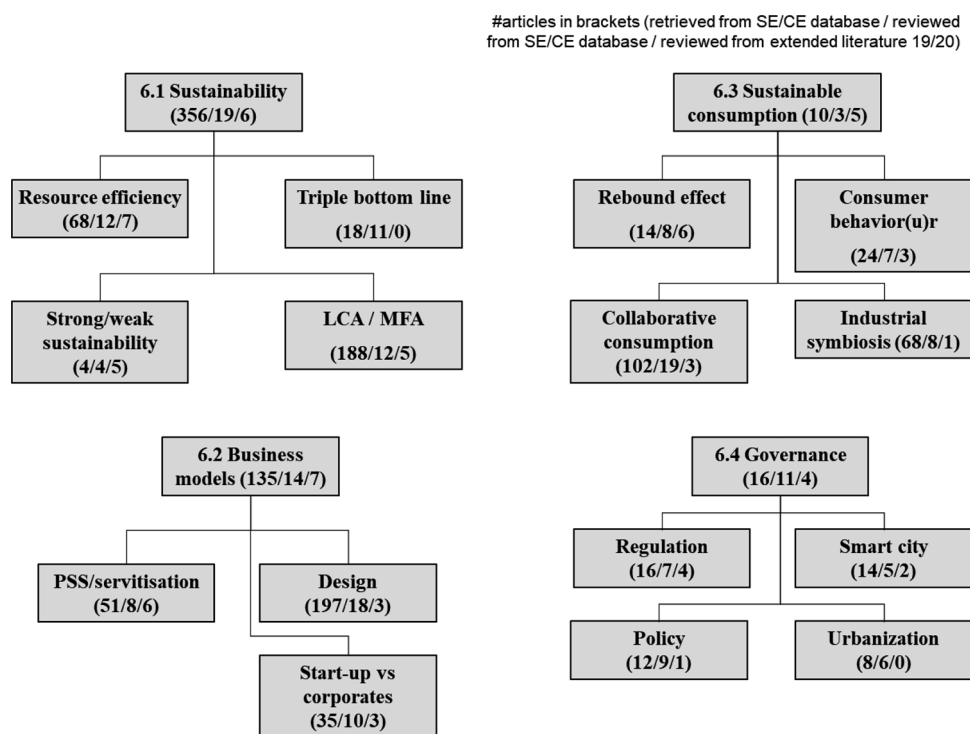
#articles in brackets (retrieved from SE/CE database / reviewed from SE/CE database / reviewed from extended literature 19/20)

6.1 Sustainability (356/19/6)

Resource efficiency (68/12/7)

Triple bottom line (18/11/0)

Strong/weak sustainability (4/4/5)

LCA / MFA (188/12/5)

6.3 Sustainable consumption (10/3/5)

Rebound effect (14/8/6)

Consumer behavior(u)r (24/7/3)

Collaborative consumption (102/19/3)

Industrial symbiosis (68/8/1)

6.2 Business models (135/14/7)

PSS/servitisation (51/8/6)

Design (197/18/3)

Start-up vs corporates (35/10/3)

6.4 Governance (16/11/4)

Regulation (16/7/4)

Smart city (14/5/2)

Policy (12/9/1)

Urbanization (8/6/0)